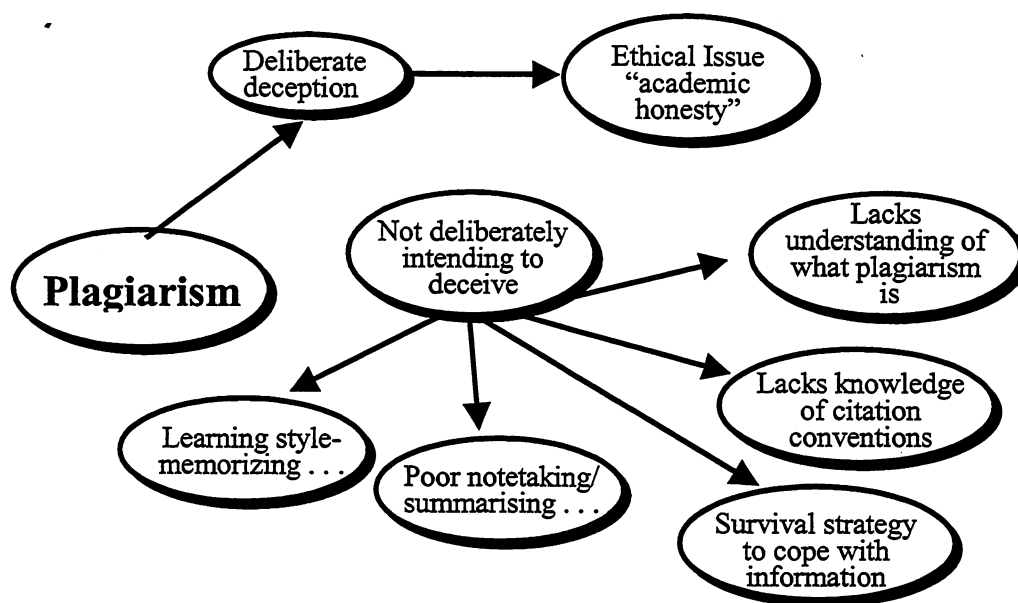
Deliberate deception

Ethical Issue "academic honesty"

Plagiarism

Not deliberately intending to deceive

Lacks understanding of what plagiarism is

Lacks knowledge of citation conventions

Learning style-memorizing . . .

Poor notetaking/ summarising . . .

Survival strategy to cope with information